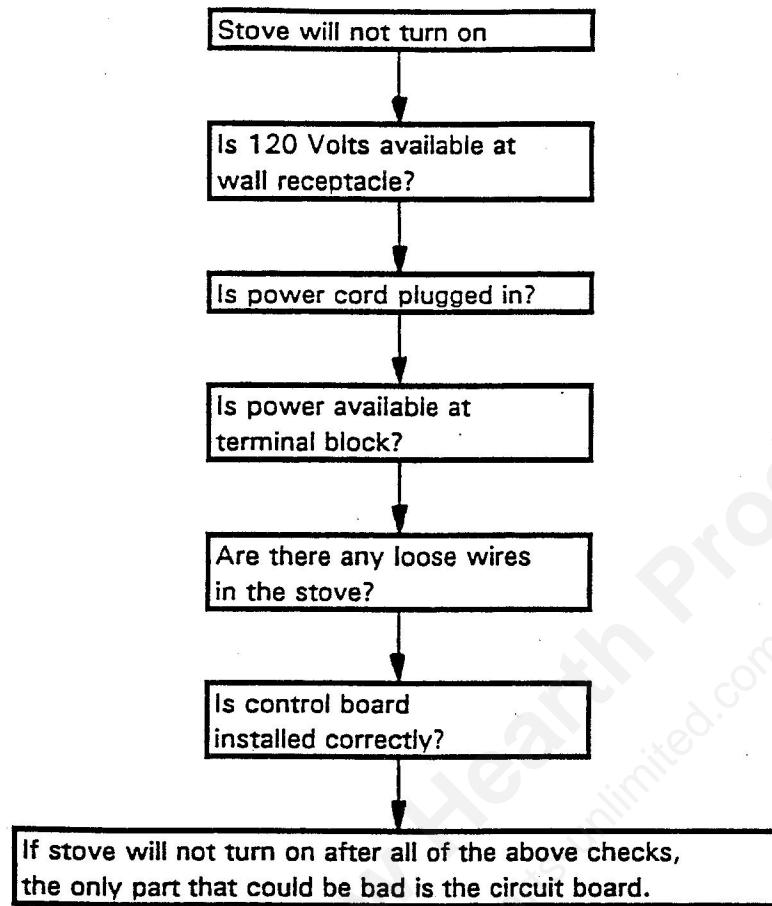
Stove will not turn on

Is 120 Volts available at wall receptacle?

Is power cord plugged in?

Is power available at terminal block?

Are there any loose wires in the stove?

Is control board installed correctly?

If stove will not turn on after all of the above checks, the only part that could be bad is the circuit board.

Hearth Pro
unlimited.com